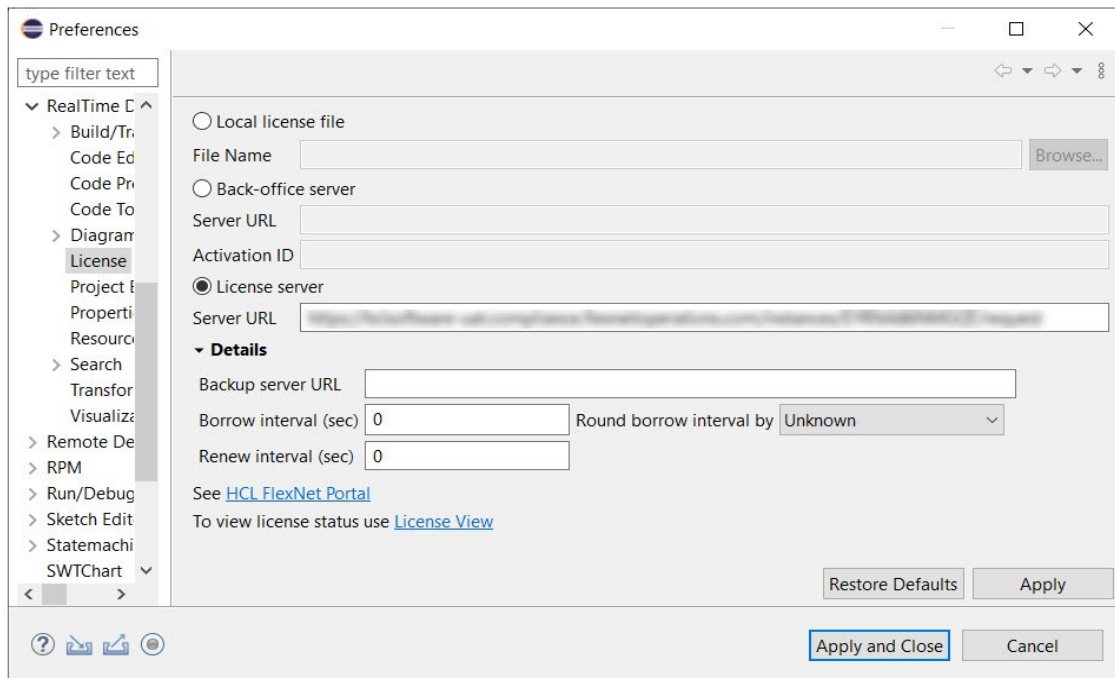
Preferences

type filter text

RealTime D
Build/Tr
Code Ed
Code Pr
Code To
Diagram
License
Project E
Properti
Resourc
Search
Transfor
Visualiz
Remote De
RPM
Run/Debug
Sketch Edit
Statemachi
SWTChart

Local license file
File Name
Browse...
Back-office server
Server URL
Activation ID
License server
Server URL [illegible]
Details
Backup server URL
Borrow interval (sec) 0
Round borrow interval by Unknown
Renew interval (sec) 0
See HCL FlexNet Portal
To view license status use License View

Restore Defaults
Apply
Apply and Close
Cancel